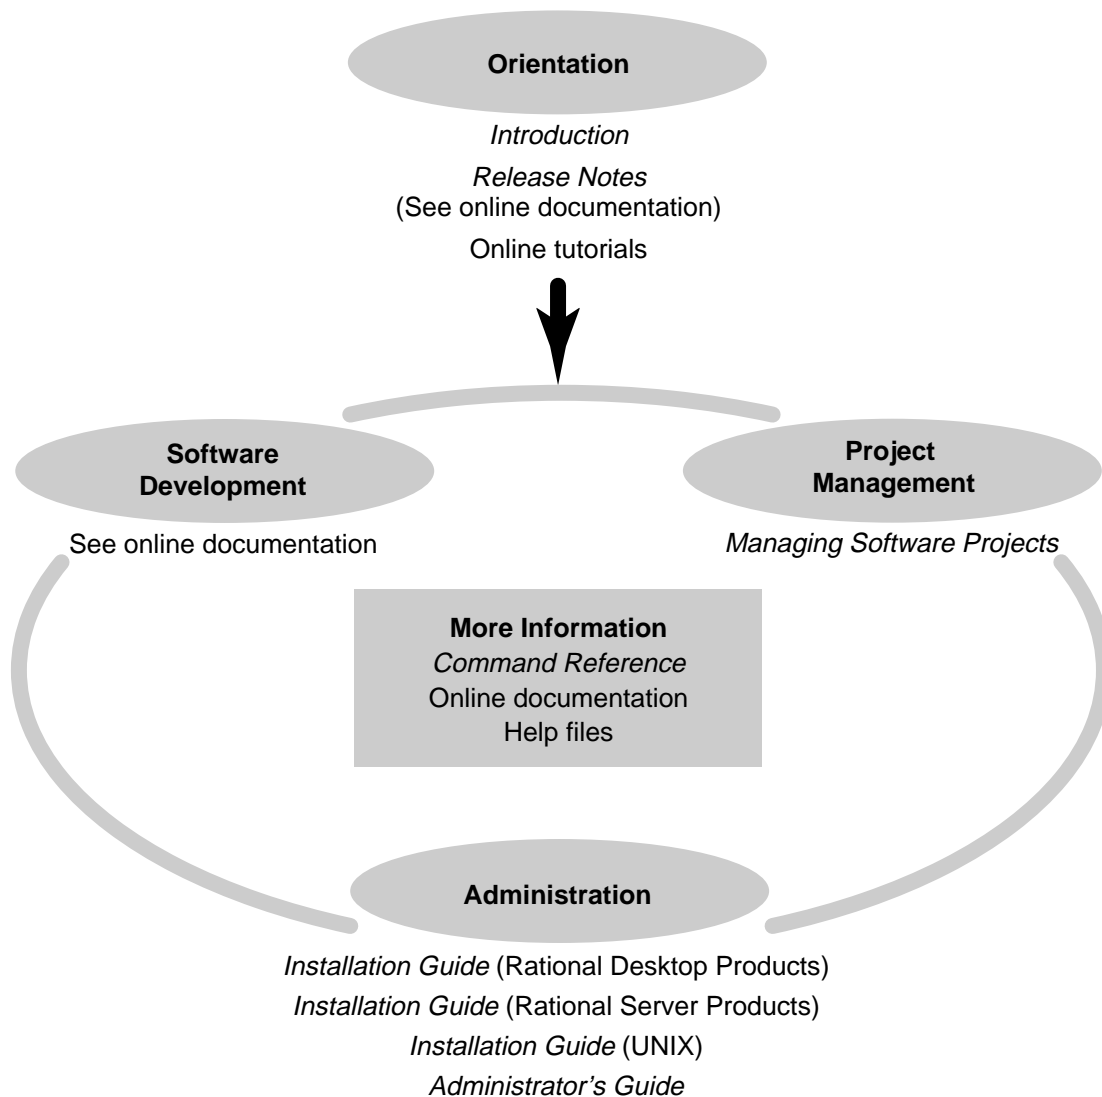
Orientation

Introduction

Release Notes
(See online documentation)

Online tutorials

Software Development

See online documentation

Project Management

Managing Software Projects

More Information
Command Reference
Online documentation
Help files

Administration

Installation Guide (Rational Desktop Products)
Installation Guide (Rational Server Products)
Installation Guide (UNIX)
Administrator's Guide